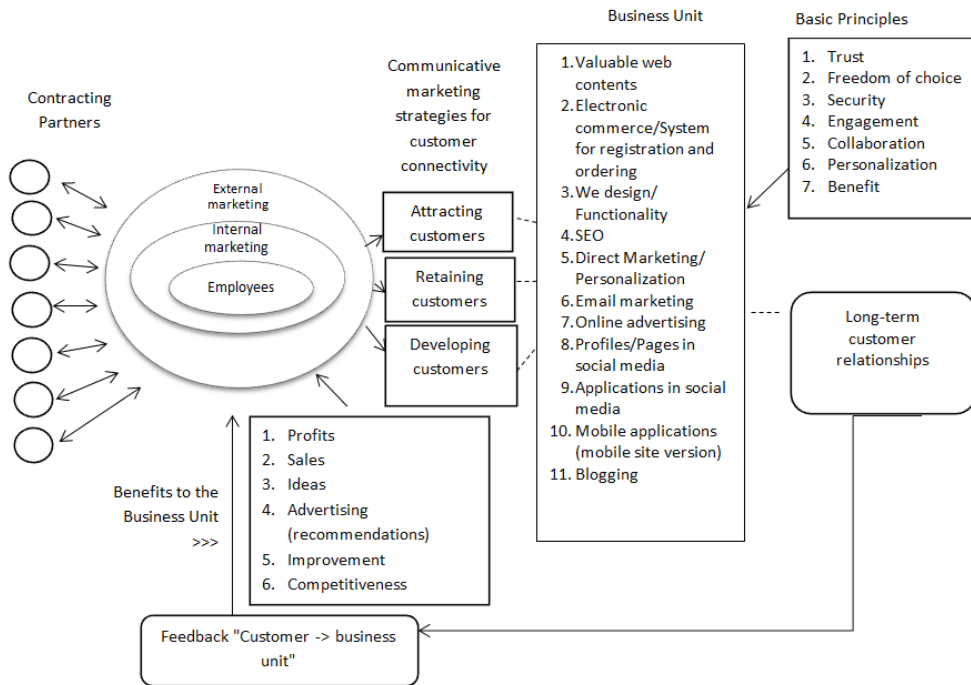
Business Unit

Basic Principles

1. Trust
2. Freedom of choice
3. Security
4. Engagement
5. Collaboration
6. Personalization
7. Benefit

Contracting Partners

Communicative marketing strategies for customer connectivity

External marketing

Internal marketing

Employees

Attracting customers

Retaining customers

Developing customers

1. Valuable web contents
2. Electronic commerce/System for registration and ordering
3. We design/ Functionality
4. SEO
5. Direct Marketing/ Personalization
6. Email marketing
7. Online advertising
8. Profiles/Pages in social media
9. Applications in social media
10. Mobile applications (mobile site version)
11. Blogging

Long-term customer relationships

1. Profits
2. Sales
3. Ideas
4. Advertising (recommendations)
5. Improvement
6. Competitiveness

Benefits to the Business Unit >>>

Feedback "Customer -> business unit"